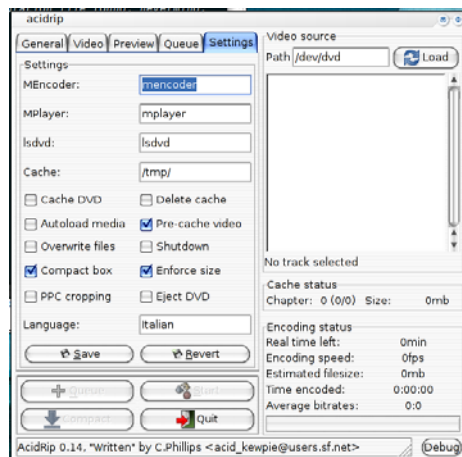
acidrip

General | Video | Preview | Queue | Settings

Settings
MEncoder: mencoder
MPlayer: mplayer
lsdvd: lsdvd
Cache: /tmp/

Cache DVD
Delete cache
Autoload media
Pre-cache video
Overwrite files
Shutdown
Compact box
Enforce size
PPC cropping
Eject DVD

Language: Italian

Save
Revert

Queue
Start
Compact
Quit

Video source
Path /dev/dvd
Load

No track selected

Cache status
Chapter: 0 (0/0) Size: 0mb

Encoding status
Real time left: 0min
Encoding speed: 0fps
Estimated filesize: 0mb
Time encoded: 0:00:00
Average bitrates: 0:0

AcidRip 0.14. "Written" by C.Phillips <acid_kewpie@users.sf.net>
Debug